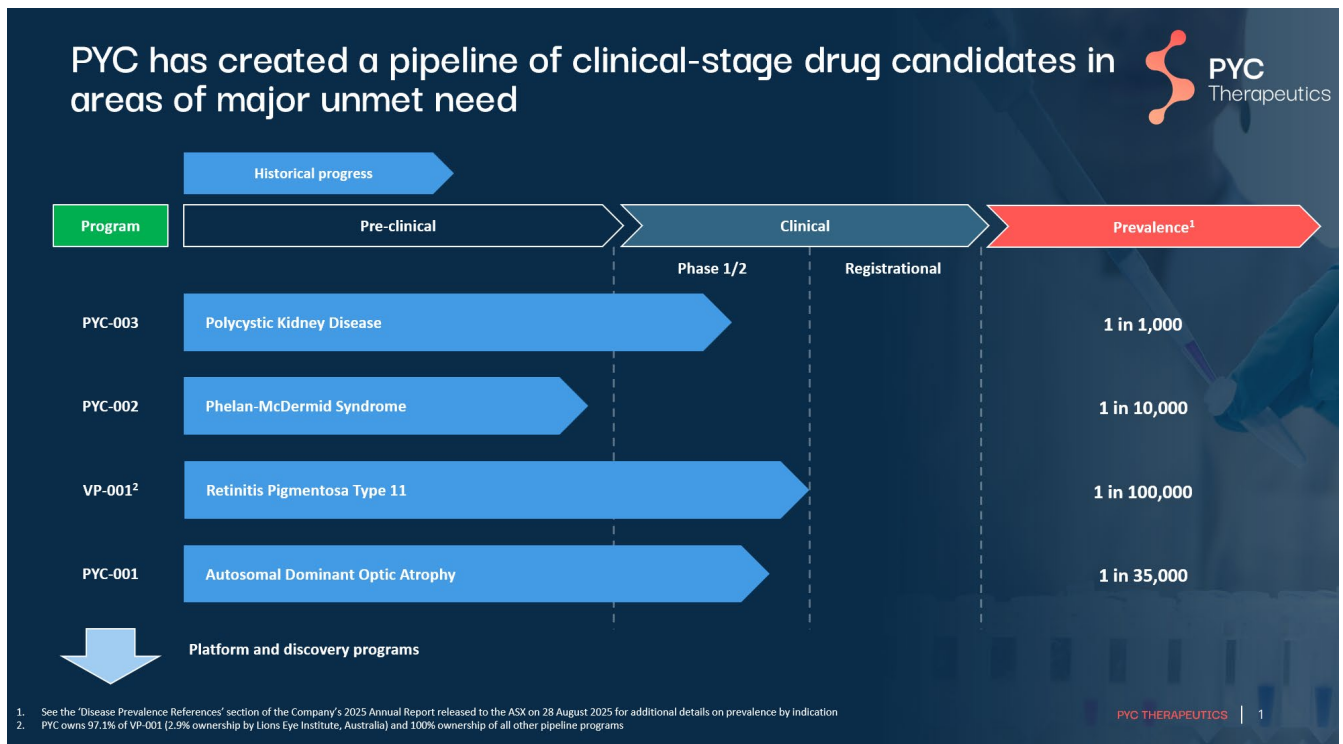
PYC has created a pipeline of clinical-stage drug candidates in areas of major unmet need

PYC Therapeutics

Historical progress

| Program | Pre-clinical | Clinical | | Prevalence$^1$ |
|---|---|---|---|---|
| | | Phase 1/2 | Registrational | |
| PYC-003 | Polycystic Kidney Disease | | | 1 in 1,000 |
| PYC-002 | Phelan-McDermid Syndrome | | | 1 in 10,000 |
| VP-001$^2$ | Retinitis Pigmentosa Type 11 | | | 1 in 100,000 |
| PYC-001 | Autosomal Dominant Optic Atrophy | | | 1 in 35,000 |

Platform and discovery programs

1. See the 'Disease Prevalence References' section of the Company's 2025 Annual Report released to the ASX on 28 August 2025 for additional details on prevalence by indication
2. PYC owns 97.1% of VP-001 (2.9% ownership by Lions Eye Institute, Australia) and 100% ownership of all other pipeline programs

PYC THERAPEUTICS | 1